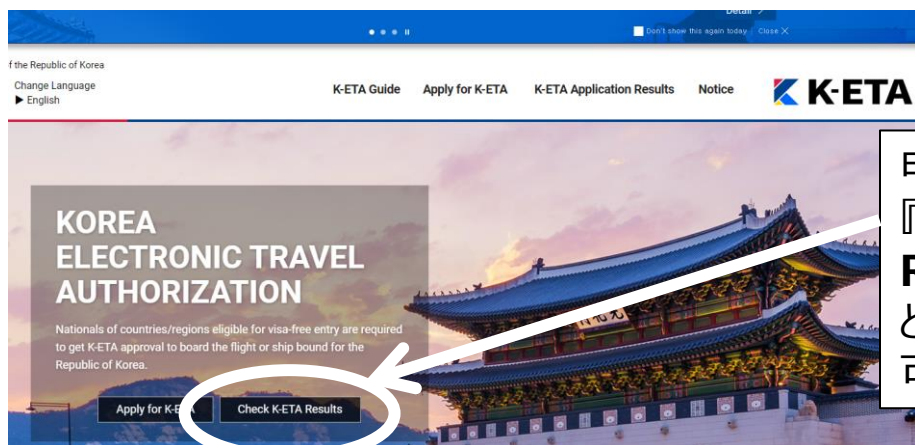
Detail

Don't show this again today Close ✕

f the Republic of Korea

Change Language
▶ English

K-ETA Guide Apply for K-ETA K-ETA Application Results Notice

K-ETA

KOREA
ELECTRONIC TRAVEL
AUTHORIZATION

Nationals of countries/regions eligible for visa-free entry are required to get K-ETA approval to board the flight or ship bound for the Republic of Korea.

Apply for K-ETA Check K-ETA Results

日
『
R
と
可